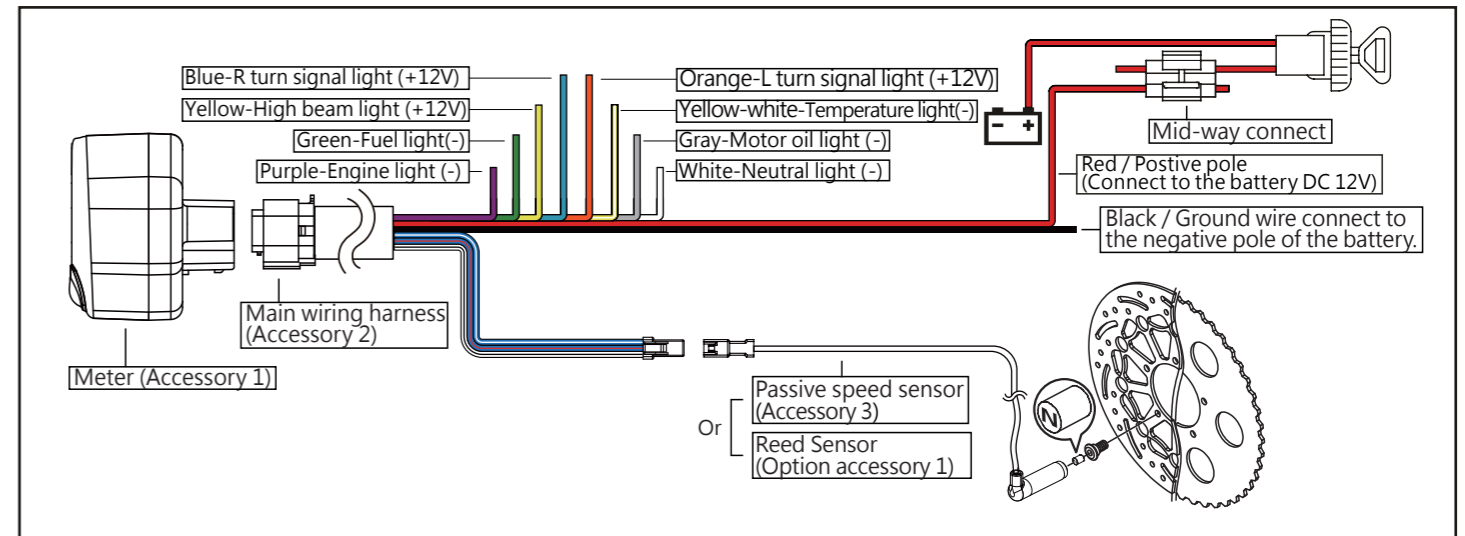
Blue-R turn signal light (+12V)

Yellow-High beam light (+12V)

Green-Fuel light(-)

Purple-Engine light (-)

Orange-L turn signal light (+12V)

Yellow-white-Temperature light(-)

Gray-Motor oil light (-)

White-Neutral light (-)

Mid-way connect

Red / Postive pole (Connect to the battery DC 12V)

Black / Ground wire connect to the negative pole of the battery.

Main wiring harness (Accessory 2)

Meter (Accessory 1)

Passive speed sensor (Accessory 3)

Or

Reed Sensor (Option accessory 1)

N